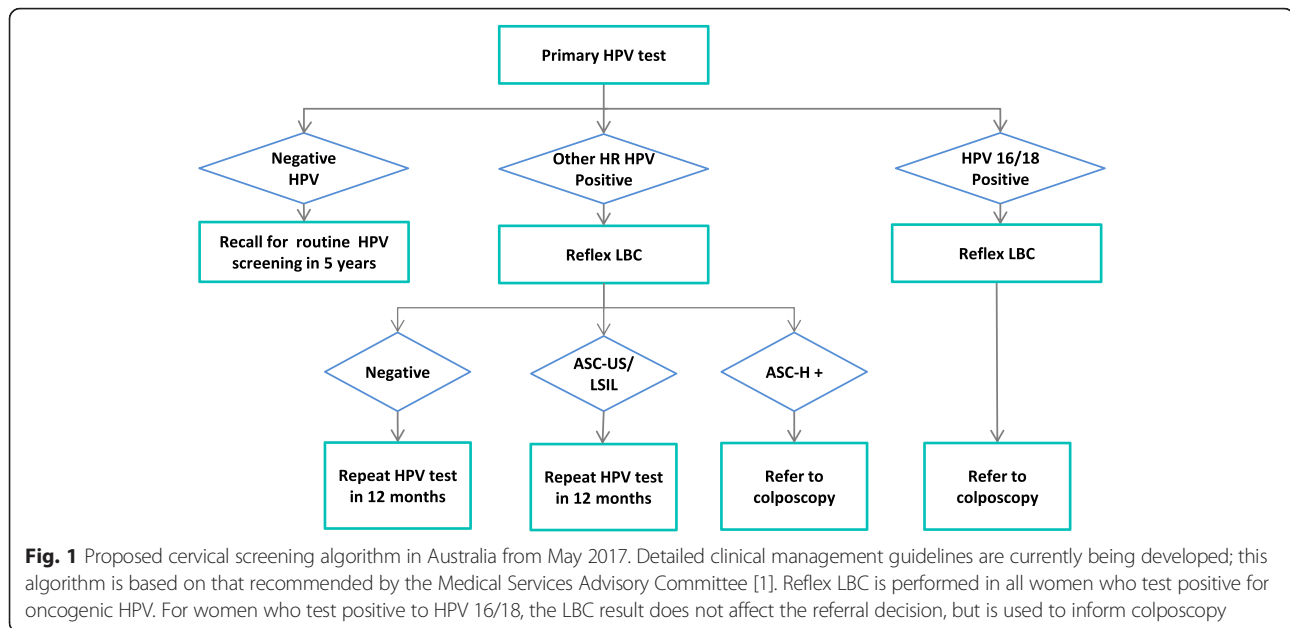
Primary HPV test

Negative HPV

Other HR HPV Positive

HPV 16/18 Positive

Recall for routine HPV screening in 5 years

Reflex LBC

Reflex LBC

Negative

ASC-US/ LSIL

ASC-H +

Repeat HPV test in 12 months

Repeat HPV test in 12 months

Refer to colposcopy

Refer to colposcopy

**Fig. 1** Proposed cervical screening algorithm in Australia from May 2017. Detailed clinical management guidelines are currently being developed; this algorithm is based on that recommended by the Medical Services Advisory Committee [1]. Reflex LBC is performed in all women who test positive for oncogenic HPV. For women who test positive to HPV 16/18, the LBC result does not affect the referral decision, but is used to inform colposcopy